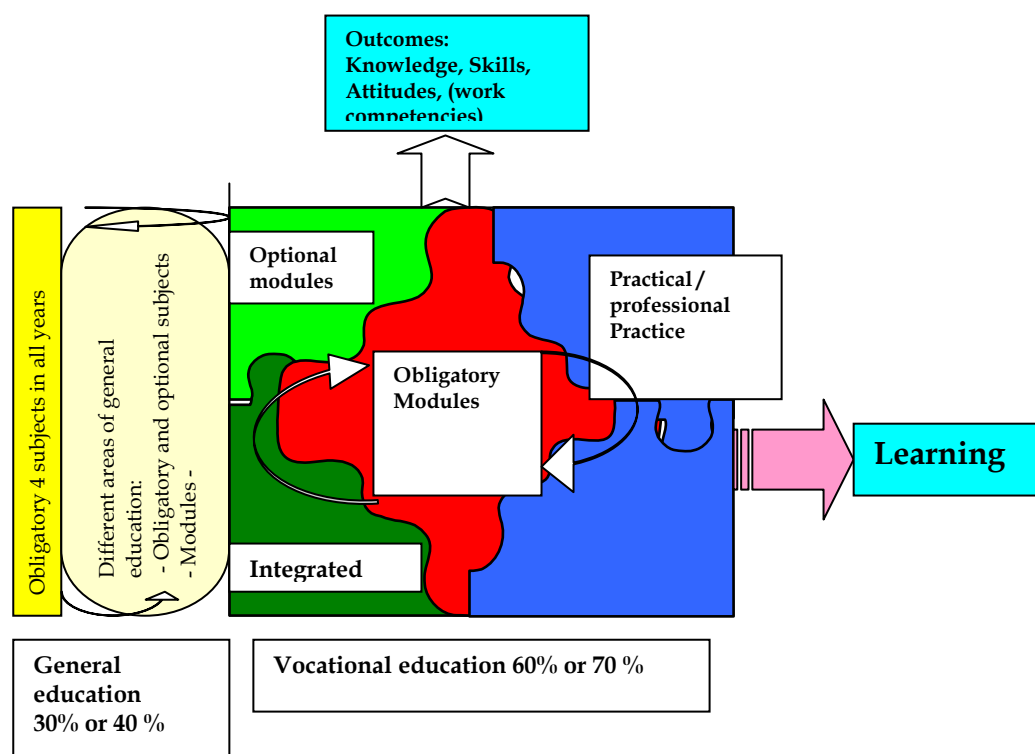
Outcomes: Knowledge, Skills, Attitudes, (work competencies)

Obligatory 4 subjects in all years

Different areas of general education: - Obligatory and optional subjects - Modules -

Optional modules

Practical / professional Practice

Obligatory Modules

Integrated

Learning

General education 30% or 40 %

Vocational education 60% or 70 %